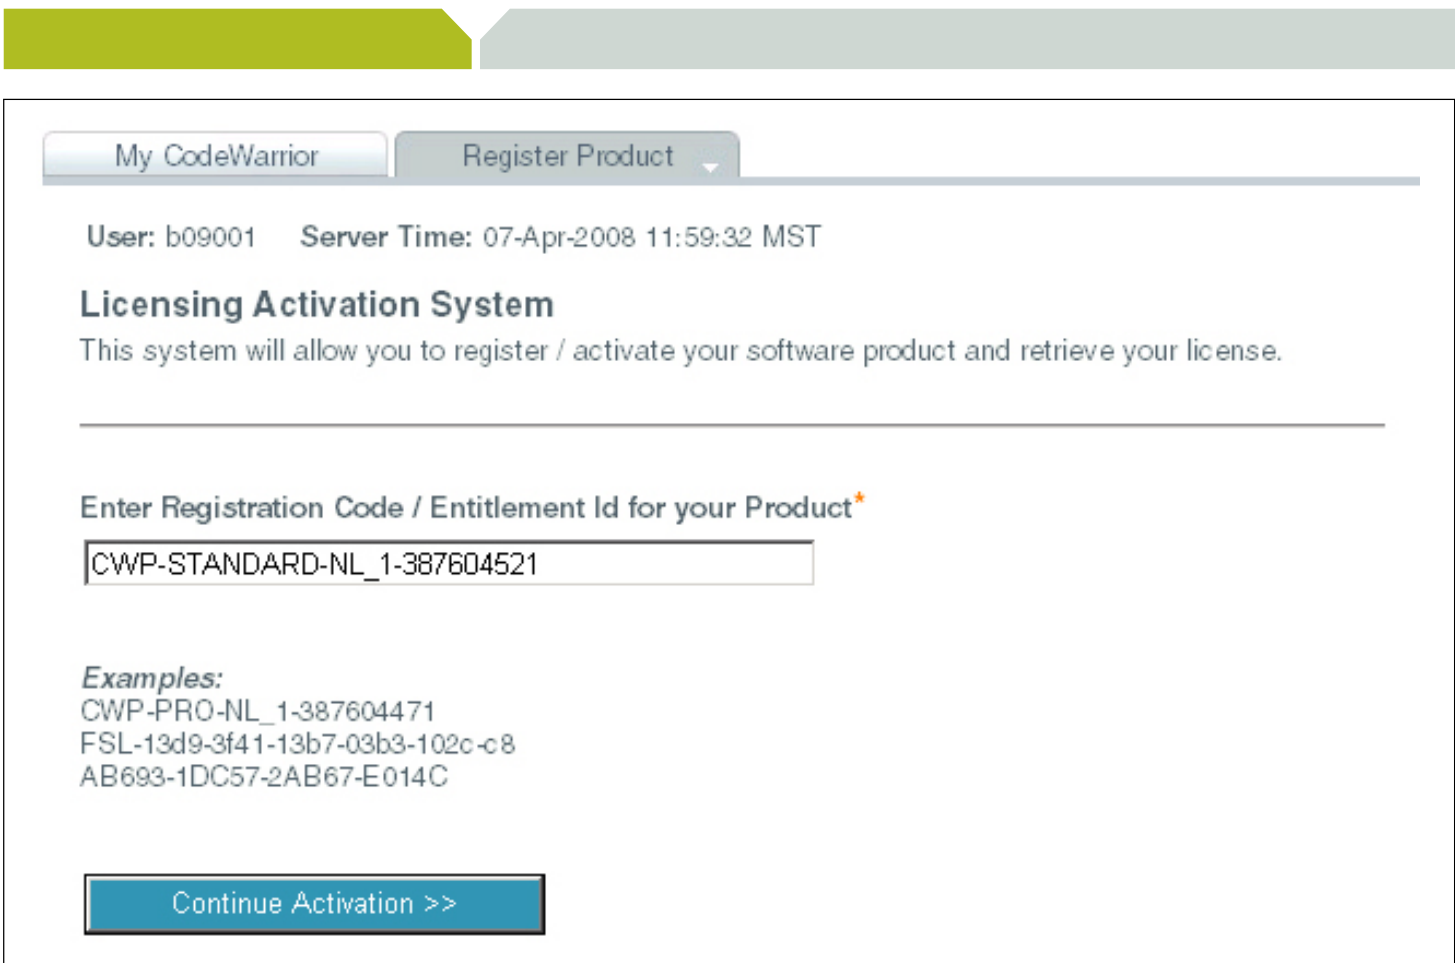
My CodeWarrior
Register Product

User: b09001 Server Time: 07-Apr-2008 11:59:32 MST

Licensing Activation System

This system will allow you to register / activate your software product and retrieve your license.

Enter Registration Code / Entitlement Id for your Product*

CWP-STANDARD-NL_1-387604521

Examples:
CWP-PRO-NL_1-387604471
FSL-13d9-3f41-13b7-03b3-102c-c8
AB693-1DC57-2AB67-E014C

Continue Activation >>